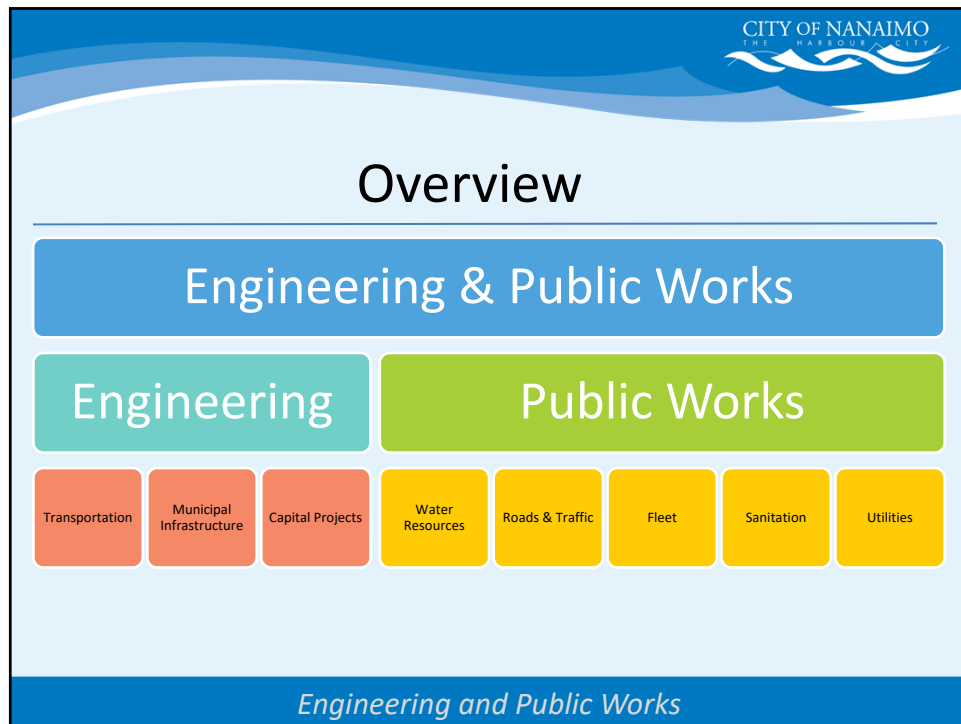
CITY OF NANAIMO
THE HARBOUR CITY

Overview

Engineering & Public Works

Engineering

Public Works

Transportation

Municipal Infrastructure

Capital Projects

Water Resources

Roads & Traffic

Fleet

Sanitation

Utilities

Engineering and Public Works